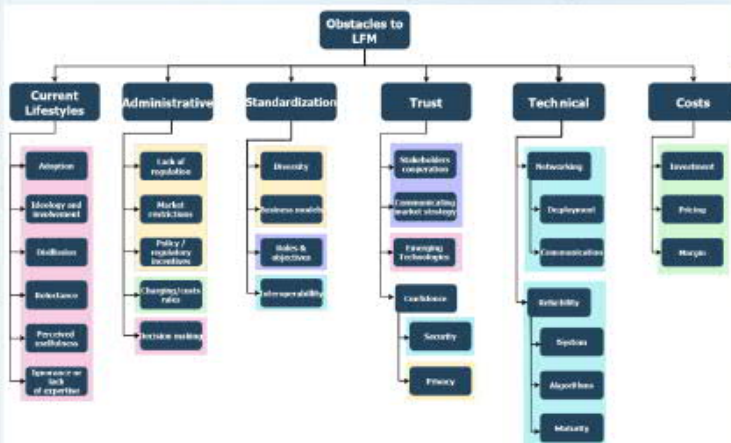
Obstacles to LFM

Current Lifestyles

Adoption

Ideology and involvement

Disillusion

Reluctance

Perceived usefulness

Ignorance or lack of expertise

Administrative

Lack of regulation

Market restrictions

Policy / regulatory incentives

Changing/costs rules

Decision making

Standardization

Diversity

Business models

Roles & objectives

Interoperability

Trust

Stakeholders cooperation

Communicating market strategy

Emerging Technologies

Confidence

Security

Privacy

Technical

Networking

Deployment

Communication

Reliability

System

Algorithms

Maturity

Costs

Investment

Pricing

Margin